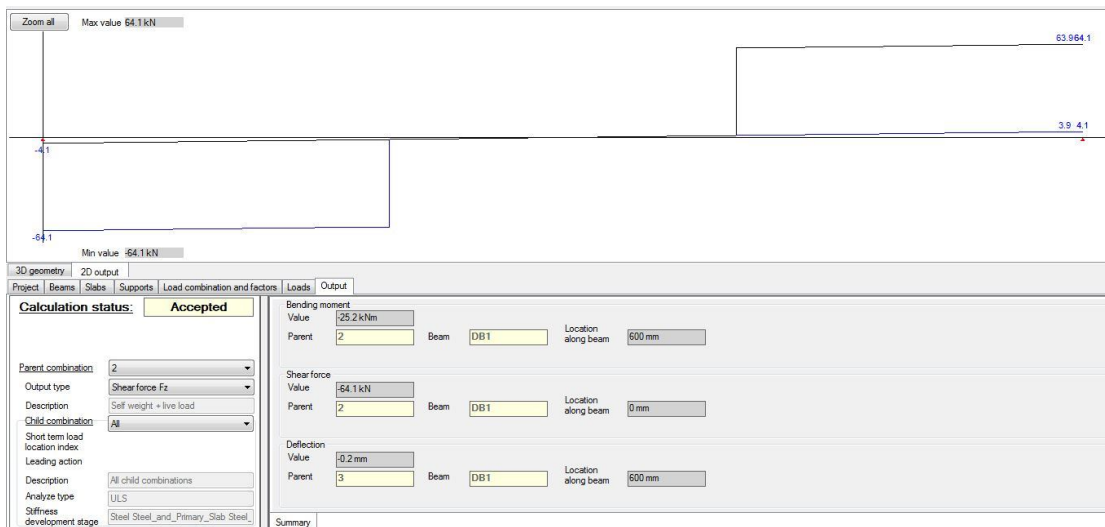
Zoom all

Max value 64.1 kN

63.964.1

3.9 4.1

-4.1

-64.1

Min value -64.1 kN

3D geometry | 2D output

Project | Beams | Slabs | Supports | Load combination and factors | Loads | Output

Calculation status: Accepted

Parent combination: 2
Output type: Shear force Fz
Description: Self weight + live load
Child combination: All
Short term load location index
Leading action
Description: All child combinations
Analyze type: ULS
Stiffness development stage: Steel Steel_and_Primary_Slab Steel_

Bending moment
Value: -25.2 kNm
Parent: 2 | Beam: DB1 | Location along beam: 600 mm

Shear force
Value: -64.1 kN
Parent: 2 | Beam: DB1 | Location along beam: 0 mm

Deflection
Value: -0.2 mm
Parent: 3 | Beam: DB1 | Location along beam: 600 mm

Summary